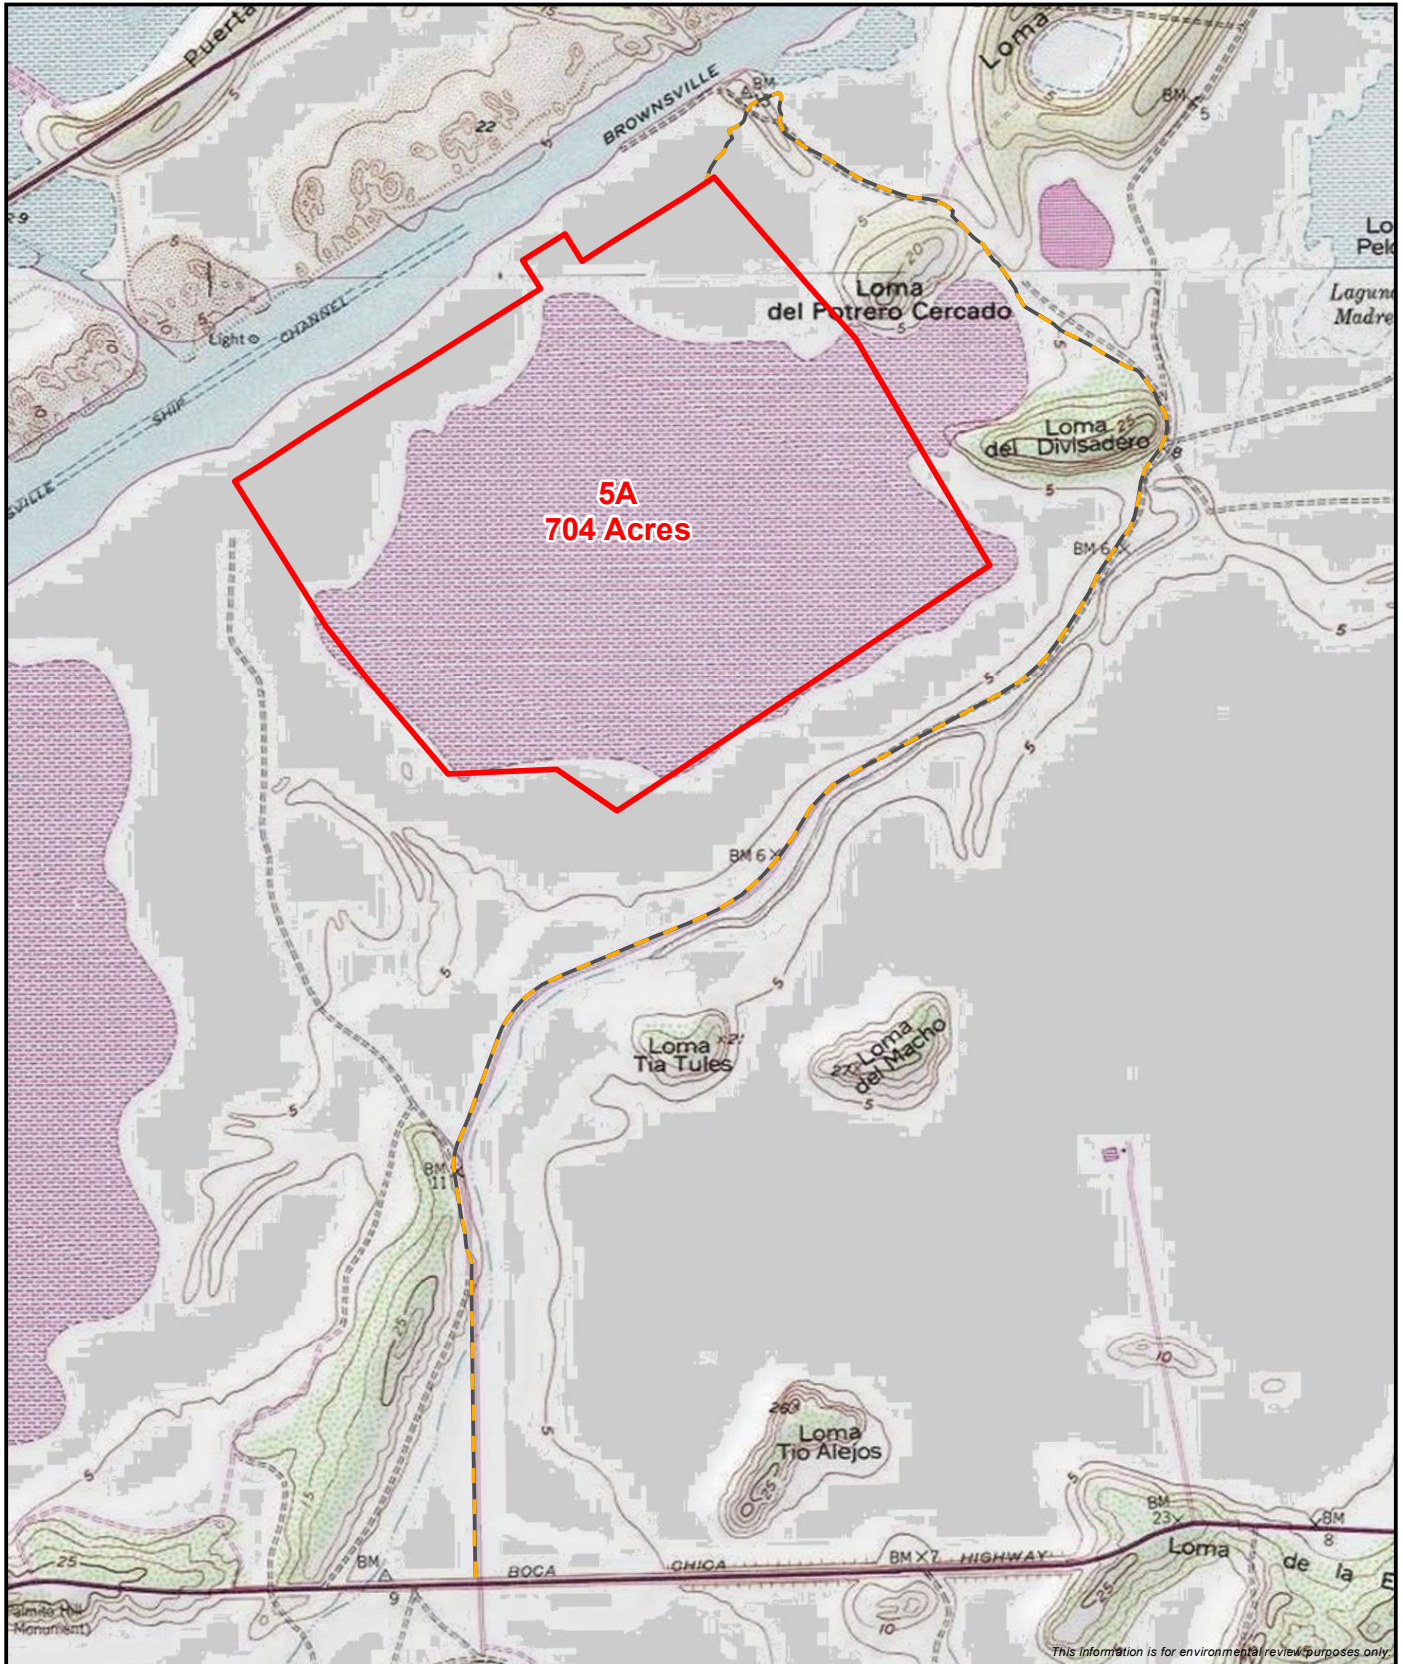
Puerta
BROWNSVILLE
22
5
BM
Loma
BM
5
9
Light
CHANNEL
SHIP
VILLE
Loma
del Potrero Cercado
20
5
Lo
Pel
Laguna
Madre
Loma
del Divisadero
25
8
5
5A
704 Acres
BM 6
5
5
5
BM 6
5
5
Loma
Tia Tules
21
Loma
del Macho
27
5
5
BM
11
25
10
5
Loma
Tio Alejos
26
25
5
15
25
BM
23
BM
8
Loma
de la
BM
9
BOCA
CHICA
BM 7
HIGHWAY
25
10
Palmito Hill
Monument
This information is for environmental review purposes only.